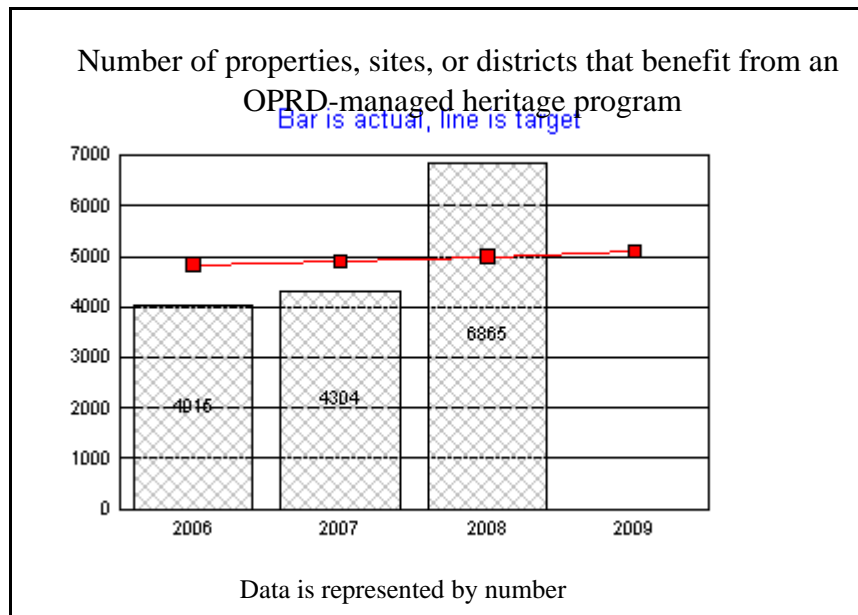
Number of properties, sites, or districts that benefit from an OPRD-managed heritage program

Bar is actual, line is target

7000
6000
5000
4000
3000
2000
1000
0

4016
4304
6865

2006
2007
2008
2009

Data is represented by number